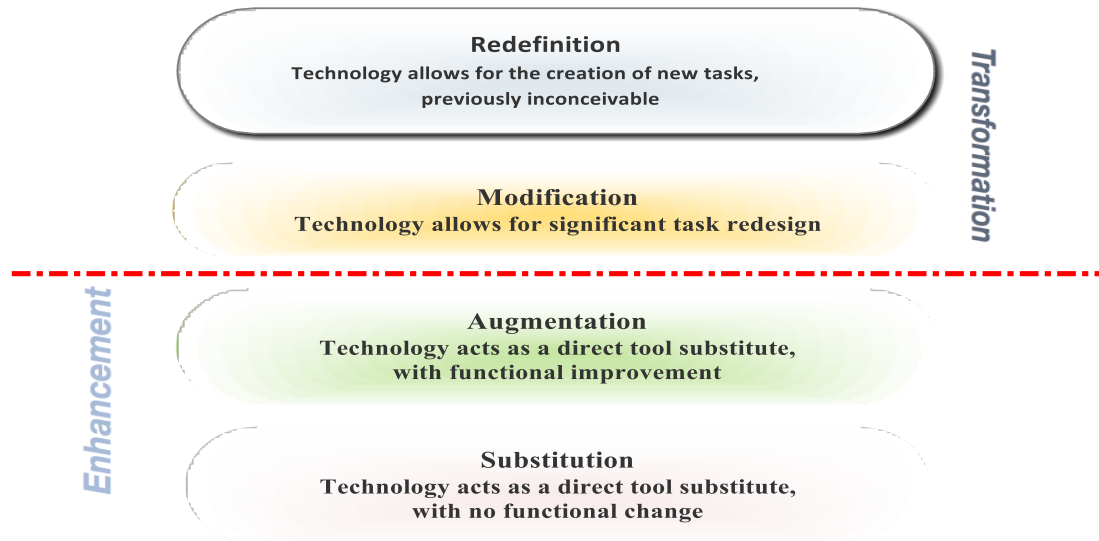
Redefinition
Technology allows for the creation of new tasks, previously inconceivable

Transformation

Modification
Technology allows for significant task redesign

Enhancement

Augmentation
Technology acts as a direct tool substitute, with functional improvement

Substitution
Technology acts as a direct tool substitute, with no functional change